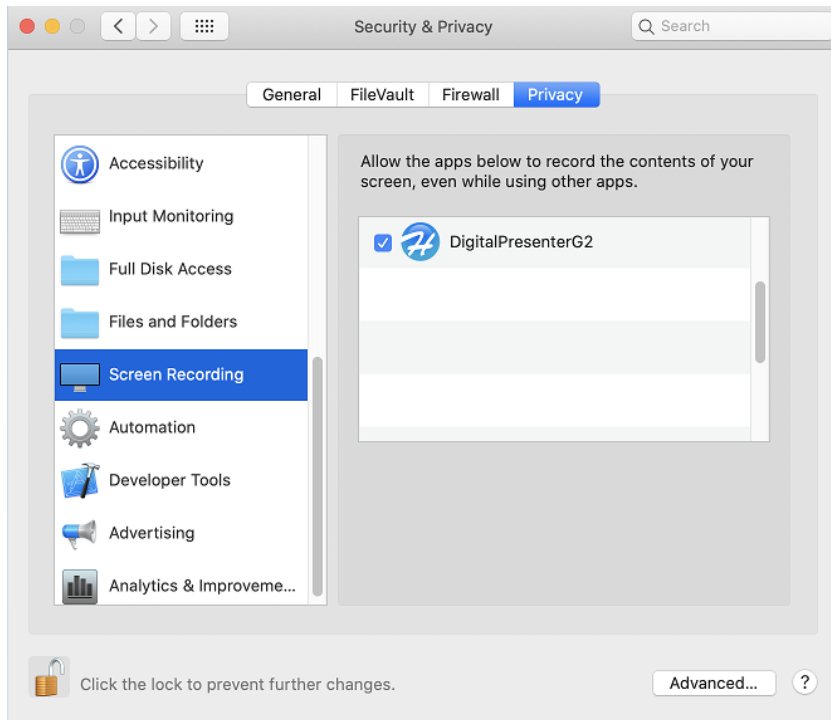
Security & Privacy

Search

General | FileVault | Firewall | Privacy

Accessibility
Input Monitoring
Full Disk Access
Files and Folders
Screen Recording
Automation
Developer Tools
Advertising
Analytics & Improveme...

Allow the apps below to record the contents of your screen, even while using other apps.

DigitalPresenterG2

Click the lock to prevent further changes.

Advanced...

?